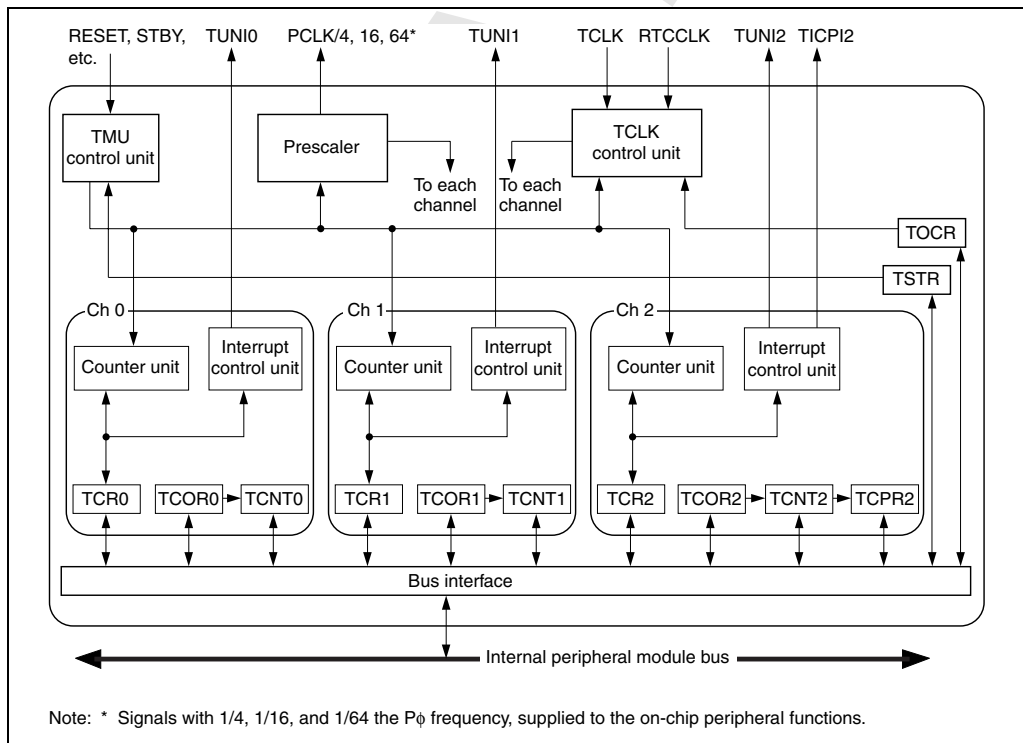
RESET, STBY, etc.
TUNI0
PCLK/4, 16, 64*
TUNI1
TCLK
RTCCLK
TUNI2
TICPI2

TMU control unit

Prescaler

To each channel

To each channel

TCLK control unit

TOCR

TSTR

Ch 0
Counter unit
Interrupt control unit
TCR0
TCOR0
TCNT0

Ch 1
Counter unit
Interrupt control unit
TCR1
TCOR1
TCNT1

Ch 2
Counter unit
Interrupt control unit
TCR2
TCOR2
TCNT2
TCPR2

Bus interface

Internal peripheral module bus

Note: * Signals with 1/4, 1/16, and 1/64 the Pϕ frequency, supplied to the on-chip peripheral functions.